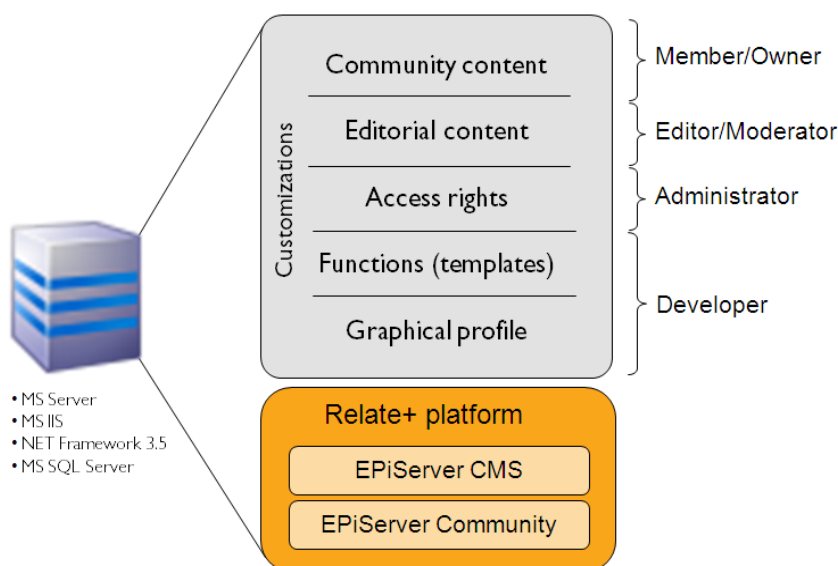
Customizations

Community content

Editorial content

Access rights

Functions (templates)

Graphical profile

Member/Owner

Editor/Moderator

Administrator

Developer

• MS Server
• MS IIS
• NET Framework 3.5
• MS SQL Server

Relate+ platform

EPiServer CMS

EPiServer Community